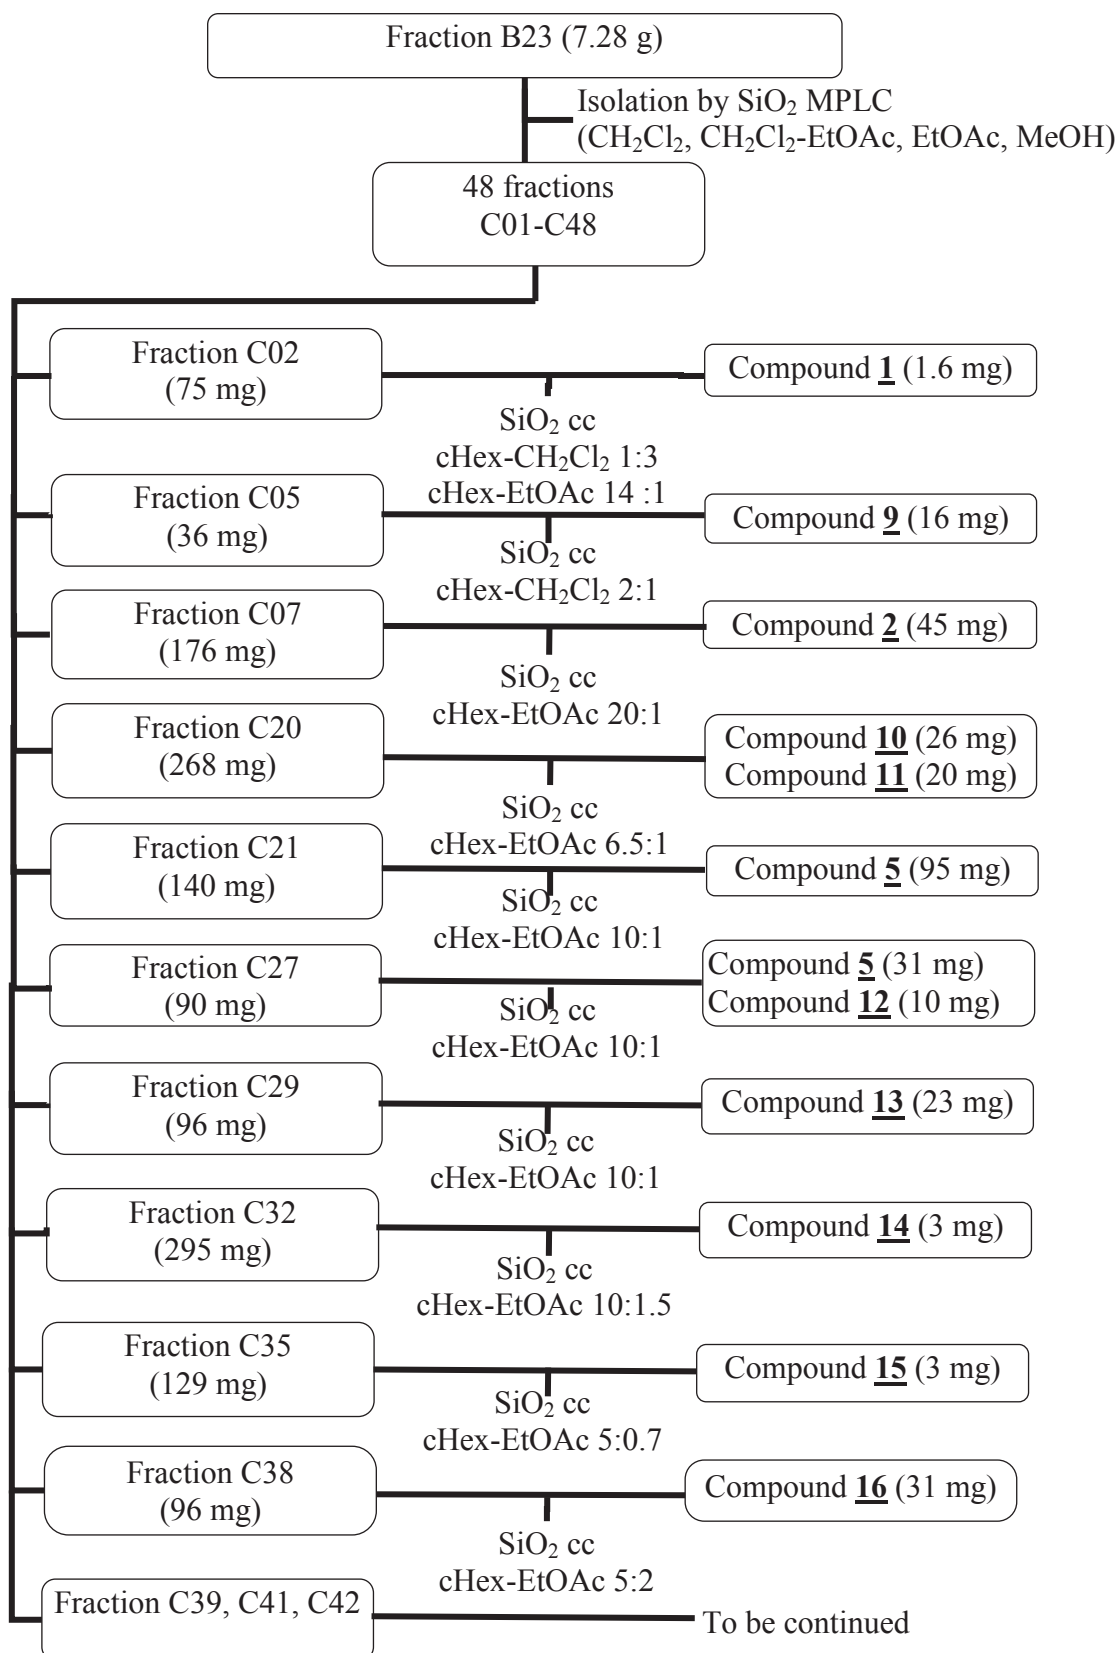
Fraction B23 (7.28 g)

Isolation by $SiO_2$ MPLC ($CH_2Cl_2$, $CH_2Cl_2$-EtOAc, EtOAc, MeOH)

48 fractions C01-C48

Fraction C02 (75 mg)

Compound **1** (1.6 mg)

$SiO_2$ cc
cHex-$CH_2Cl_2$ 1:3
cHex-EtOAc 14 :1

Fraction C05 (36 mg)

Compound **9** (16 mg)

$SiO_2$ cc
cHex-$CH_2Cl_2$ 2:1

Fraction C07 (176 mg)

Compound **2** (45 mg)

$SiO_2$ cc
cHex-EtOAc 20:1

Fraction C20 (268 mg)

Compound **10** (26 mg)
Compound **11** (20 mg)

$SiO_2$ cc
cHex-EtOAc 6.5:1

Fraction C21 (140 mg)

Compound **5** (95 mg)

$SiO_2$ cc
cHex-EtOAc 10:1

Fraction C27 (90 mg)

Compound **5** (31 mg)
Compound **12** (10 mg)

$SiO_2$ cc
cHex-EtOAc 10:1

Fraction C29 (96 mg)

Compound **13** (23 mg)

$SiO_2$ cc
cHex-EtOAc 10:1

Fraction C32 (295 mg)

Compound **14** (3 mg)

$SiO_2$ cc
cHex-EtOAc 10:1.5

Fraction C35 (129 mg)

Compound **15** (3 mg)

$SiO_2$ cc
cHex-EtOAc 5:0.7

Fraction C38 (96 mg)

Compound **16** (31 mg)

$SiO_2$ cc
cHex-EtOAc 5:2

Fraction C39, C41, C42

To be continued